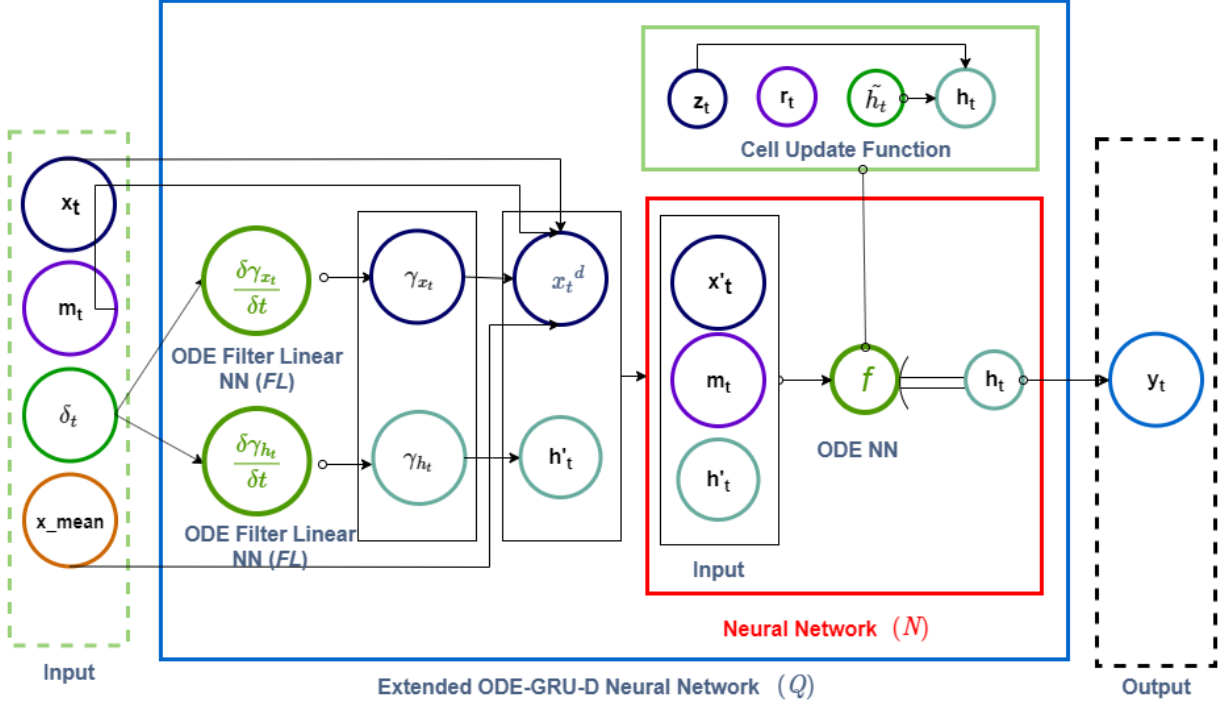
$z_t$ $r_t$ $\tilde{h}_t$ $h_t$

Cell Update Function

$x_t$

$m_t$

$\delta_t$

x_mean

$\frac{\delta\gamma_{x_t}}{\delta t}$

ODE Filter Linear NN (*FL*)

$\frac{\delta\gamma_{h_t}}{\delta t}$

ODE Filter Linear NN (*FL*)

$\gamma_{x_t}$

$\gamma_{h_t}$

${x_t}^d$

$h'_t$

$x'_t$

$m_t$

$h'_t$

Input

$f$

ODE NN

$h_t$

$y_t$

Neural Network $(N)$

Input

Extended ODE-GRU-D Neural Network $(Q)$

Output